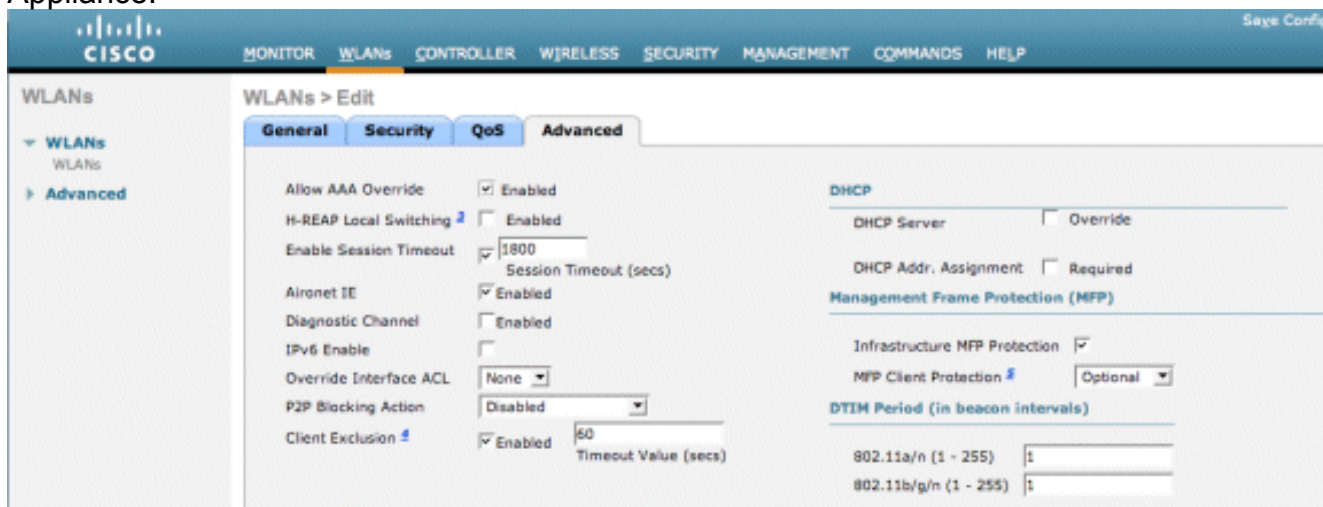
Appliance.

CISCO

MONITOR WLANs CONTROLLER WIRELESS SECURITY MANAGEMENT COMMANDS HELP

Save Config

WLANs

WLANs
WLANs

Advanced

WLANs > Edit

General Security QoS Advanced

Allow AAA Override Enabled

H-REAP Local Switching 2 Enabled

Enable Session Timeout 1800 Session Timeout (secs)

Aironet IE Enabled

Diagnostic Channel Enabled

IPv6 Enable

Override Interface ACL None

P2P Blocking Action Disabled

Client Exclusion 4 Enabled 60 Timeout Value (secs)

DHCP

DHCP Server Override

DHCP Addr. Assignment Required

Management Frame Protection (MFP)

Infrastructure MFP Protection

MFP Client Protection 5 Optional

DTIM Period (in beacon intervals)

802.11a/n (1 - 255) 1

802.11b/g/n (1 - 255) 1